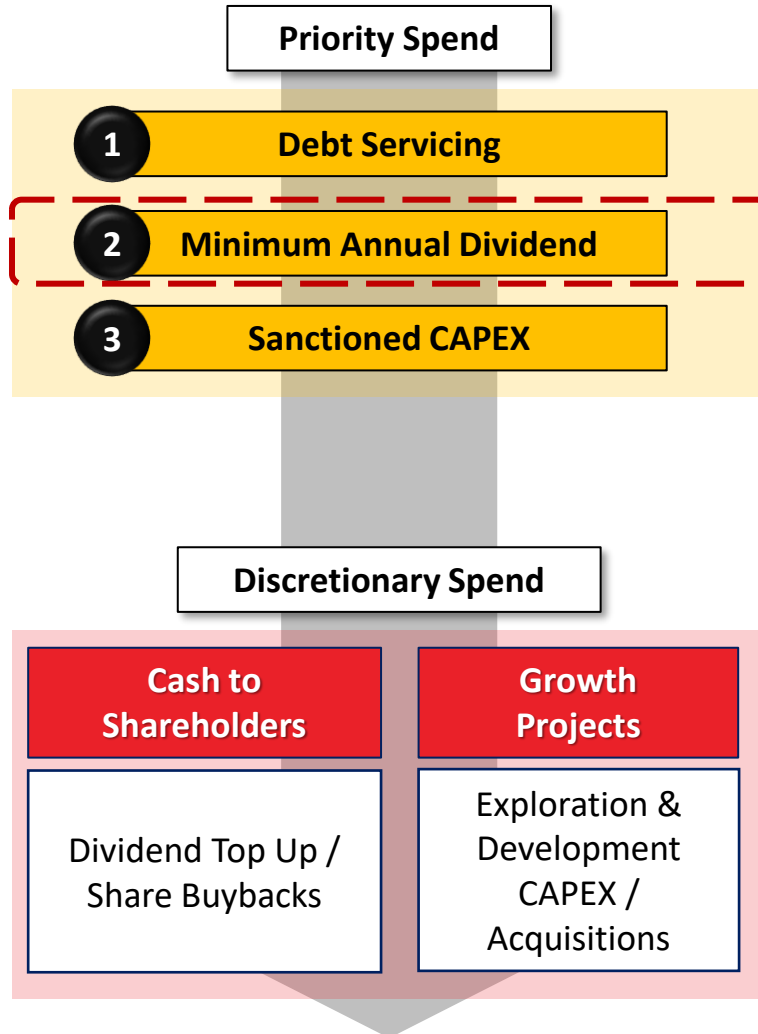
Priority Spend

1 Debt Servicing

2 Minimum Annual Dividend

3 Sanctioned CAPEX

Discretionary Spend

Cash to Shareholders

Dividend Top Up / Share Buybacks

Growth Projects

Exploration & Development CAPEX / Acquisitions